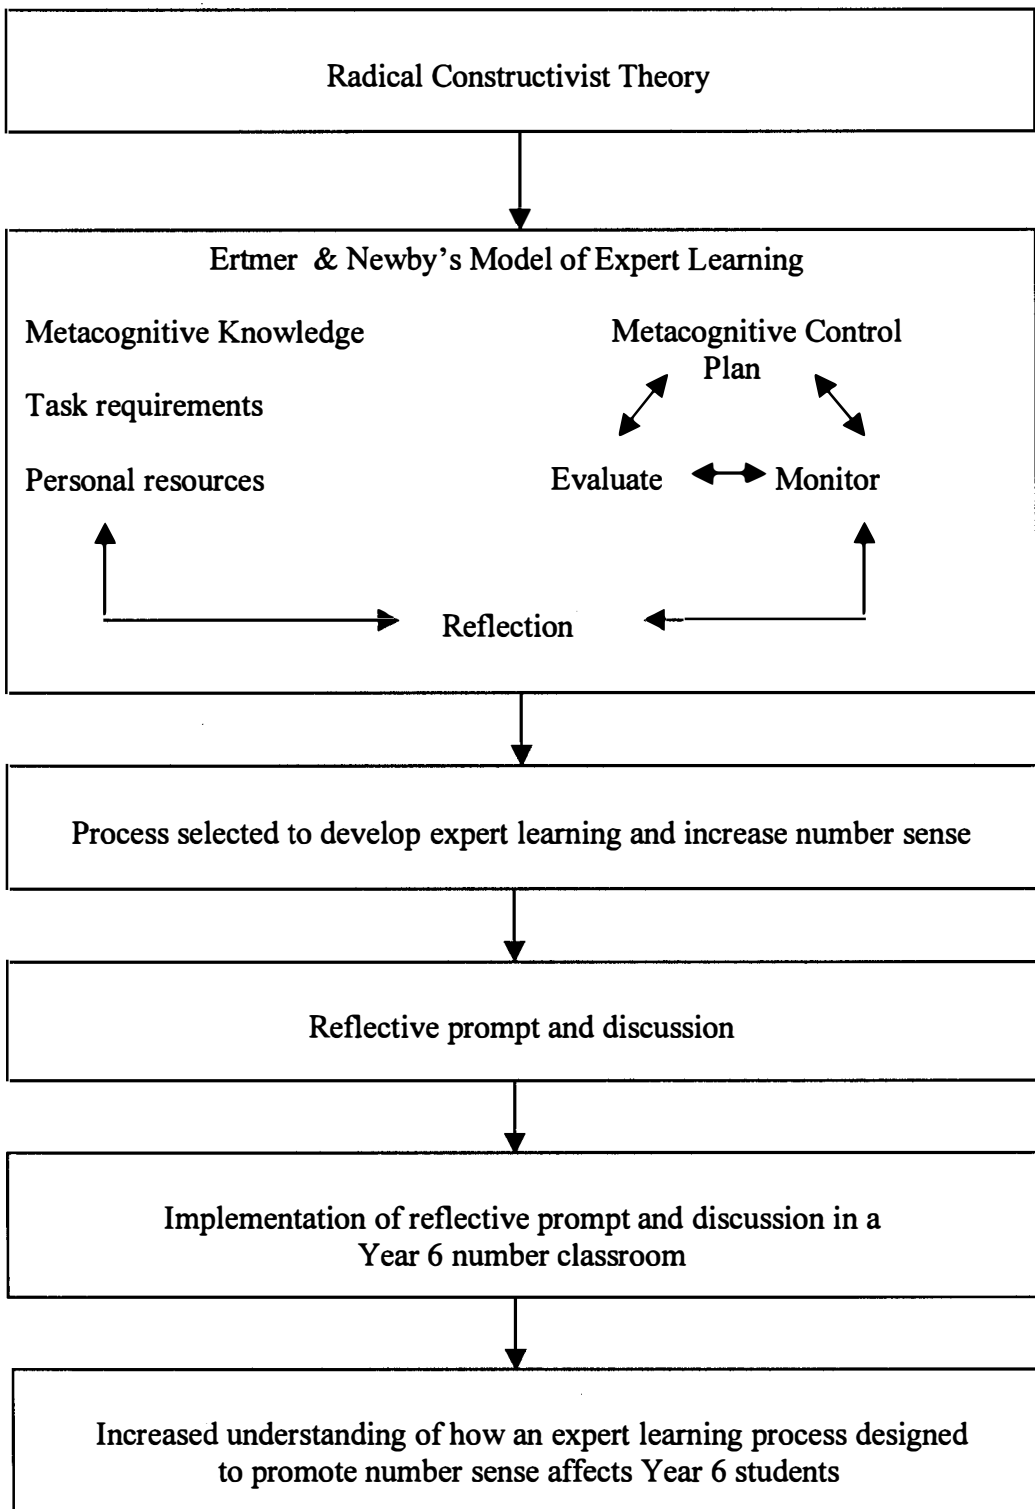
Radical Constructivist Theory

Ertmer & Newby's Model of Expert Learning

Metacognitive Knowledge

Task requirements

Personal resources

Metacognitive Control
Plan

Evaluate

Monitor

Reflection

Process selected to develop expert learning and increase number sense

Reflective prompt and discussion

Implementation of reflective prompt and discussion in a Year 6 number classroom

Increased understanding of how an expert learning process designed to promote number sense affects Year 6 students